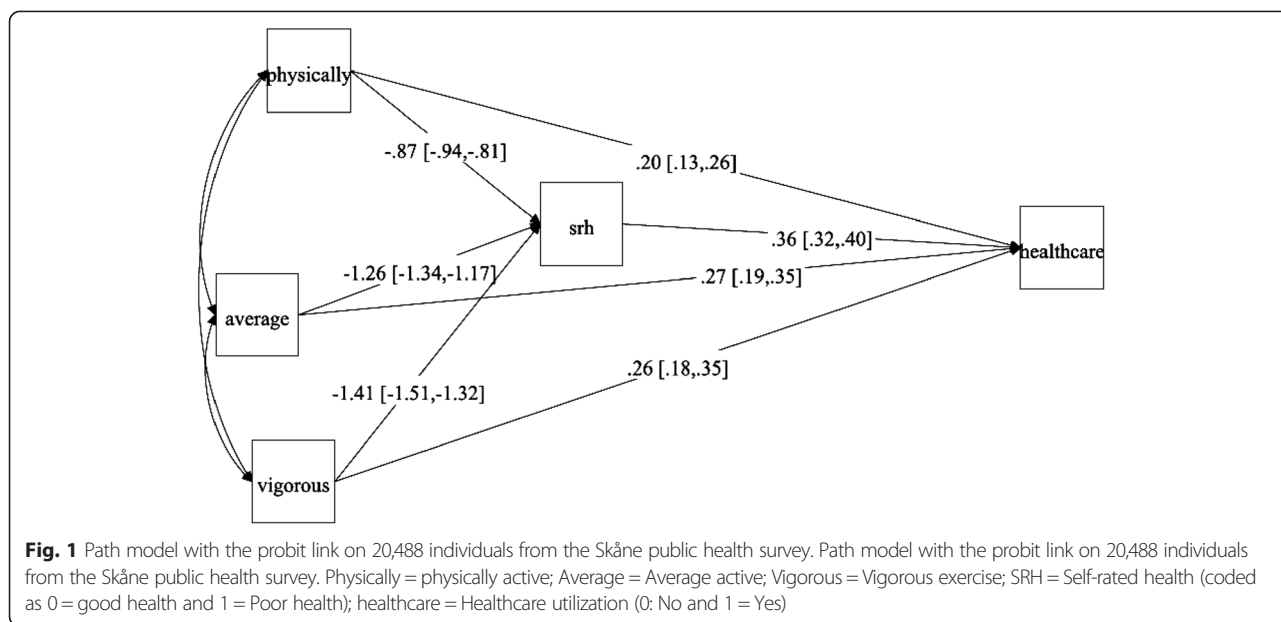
physically

-.87 [-.94,-.81]

.20 [.13,.26]

srh

.36 [.32,.40]

healthcare

-1.26 [-1.34,-1.17]

.27 [.19,.35]

average

-1.41 [-1.51,-1.32]

.26 [.18,.35]

vigorous

**Fig. 1** Path model with the probit link on 20,488 individuals from the Skåne public health survey. Path model with the probit link on 20,488 individuals from the Skåne public health survey. Physically = physically active; Average = Average active; Vigorous = Vigorous exercise; SRH = Self-rated health (coded as 0 = good health and 1 = Poor health); healthcare = Healthcare utilization (0: No and 1 = Yes)